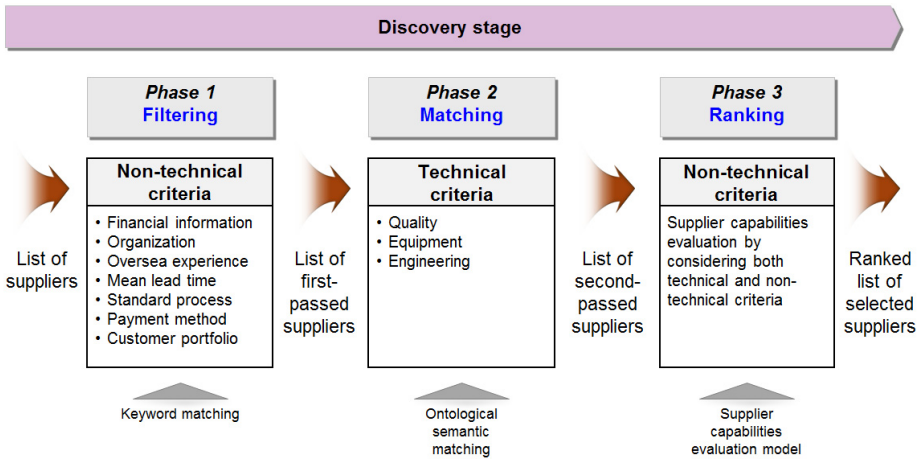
Discovery stage

Phase 1
Filtering

List of suppliers

Non-technical criteria

• Financial information
• Organization
• Oversea experience
• Mean lead time
• Standard process
• Payment method
• Customer portfolio

Keyword matching

List of first-passed suppliers

Phase 2
Matching

Technical criteria

• Quality
• Equipment
• Engineering

Ontological semantic matching

List of second-passed suppliers

Phase 3
Ranking

Non-technical criteria

Supplier capabilities evaluation by considering both technical and non-technical criteria

Supplier capabilities evaluation model

Ranked list of selected suppliers